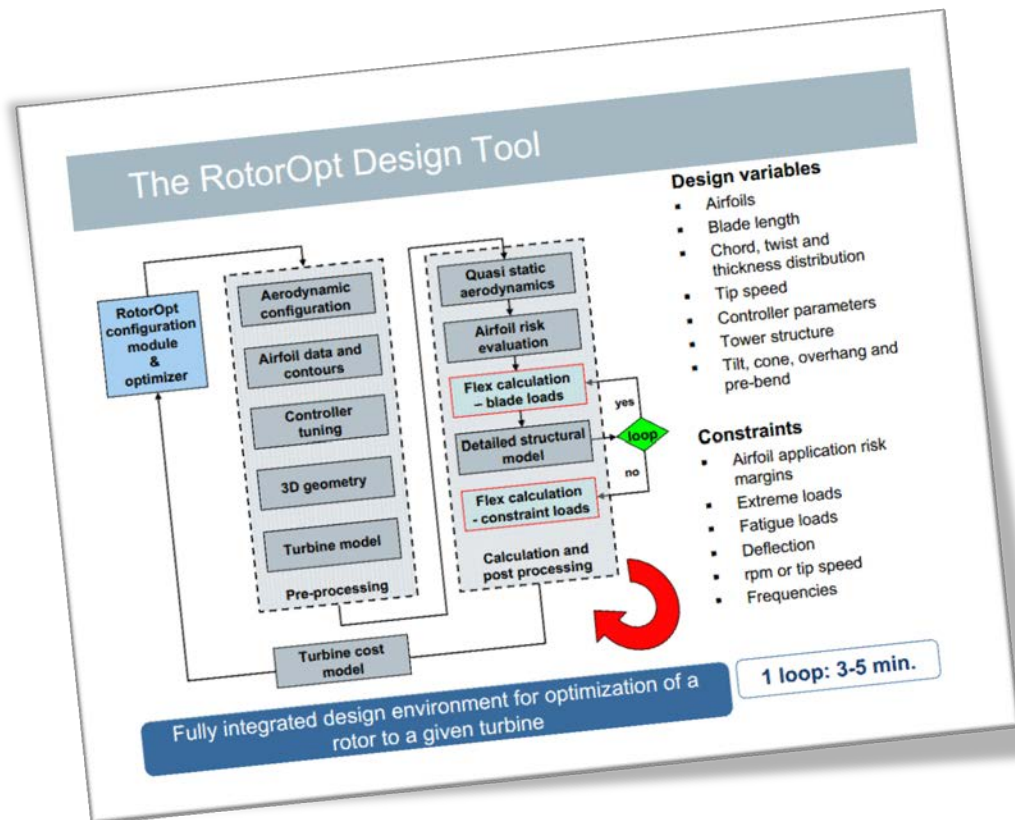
The RotorOpt Design Tool

RotorOpt configuration module & optimizer

Aerodynamic configuration

Airfoil data and contours

Controller tuning

3D geometry

Turbine model

Pre-processing

Quasi static aerodynamics

Airfoil risk evaluation

Flex calculation – blade loads

Detailed structural model

Flex calculation - constraint loads

Calculation and post processing

yes

loop

no

Turbine cost model

Design variables
- Airfoils
- Blade length
- Chord, twist and thickness distribution
- Tip speed
- Controller parameters
- Tower structure
- Tilt, cone, overhang and pre-bend

Constraints
- Airfoil application risk margins
- Extreme loads
- Fatigue loads
- Deflection
- rpm or tip speed
- Frequencies

1 loop: 3-5 min.

Fully integrated design environment for optimization of a rotor to a given turbine